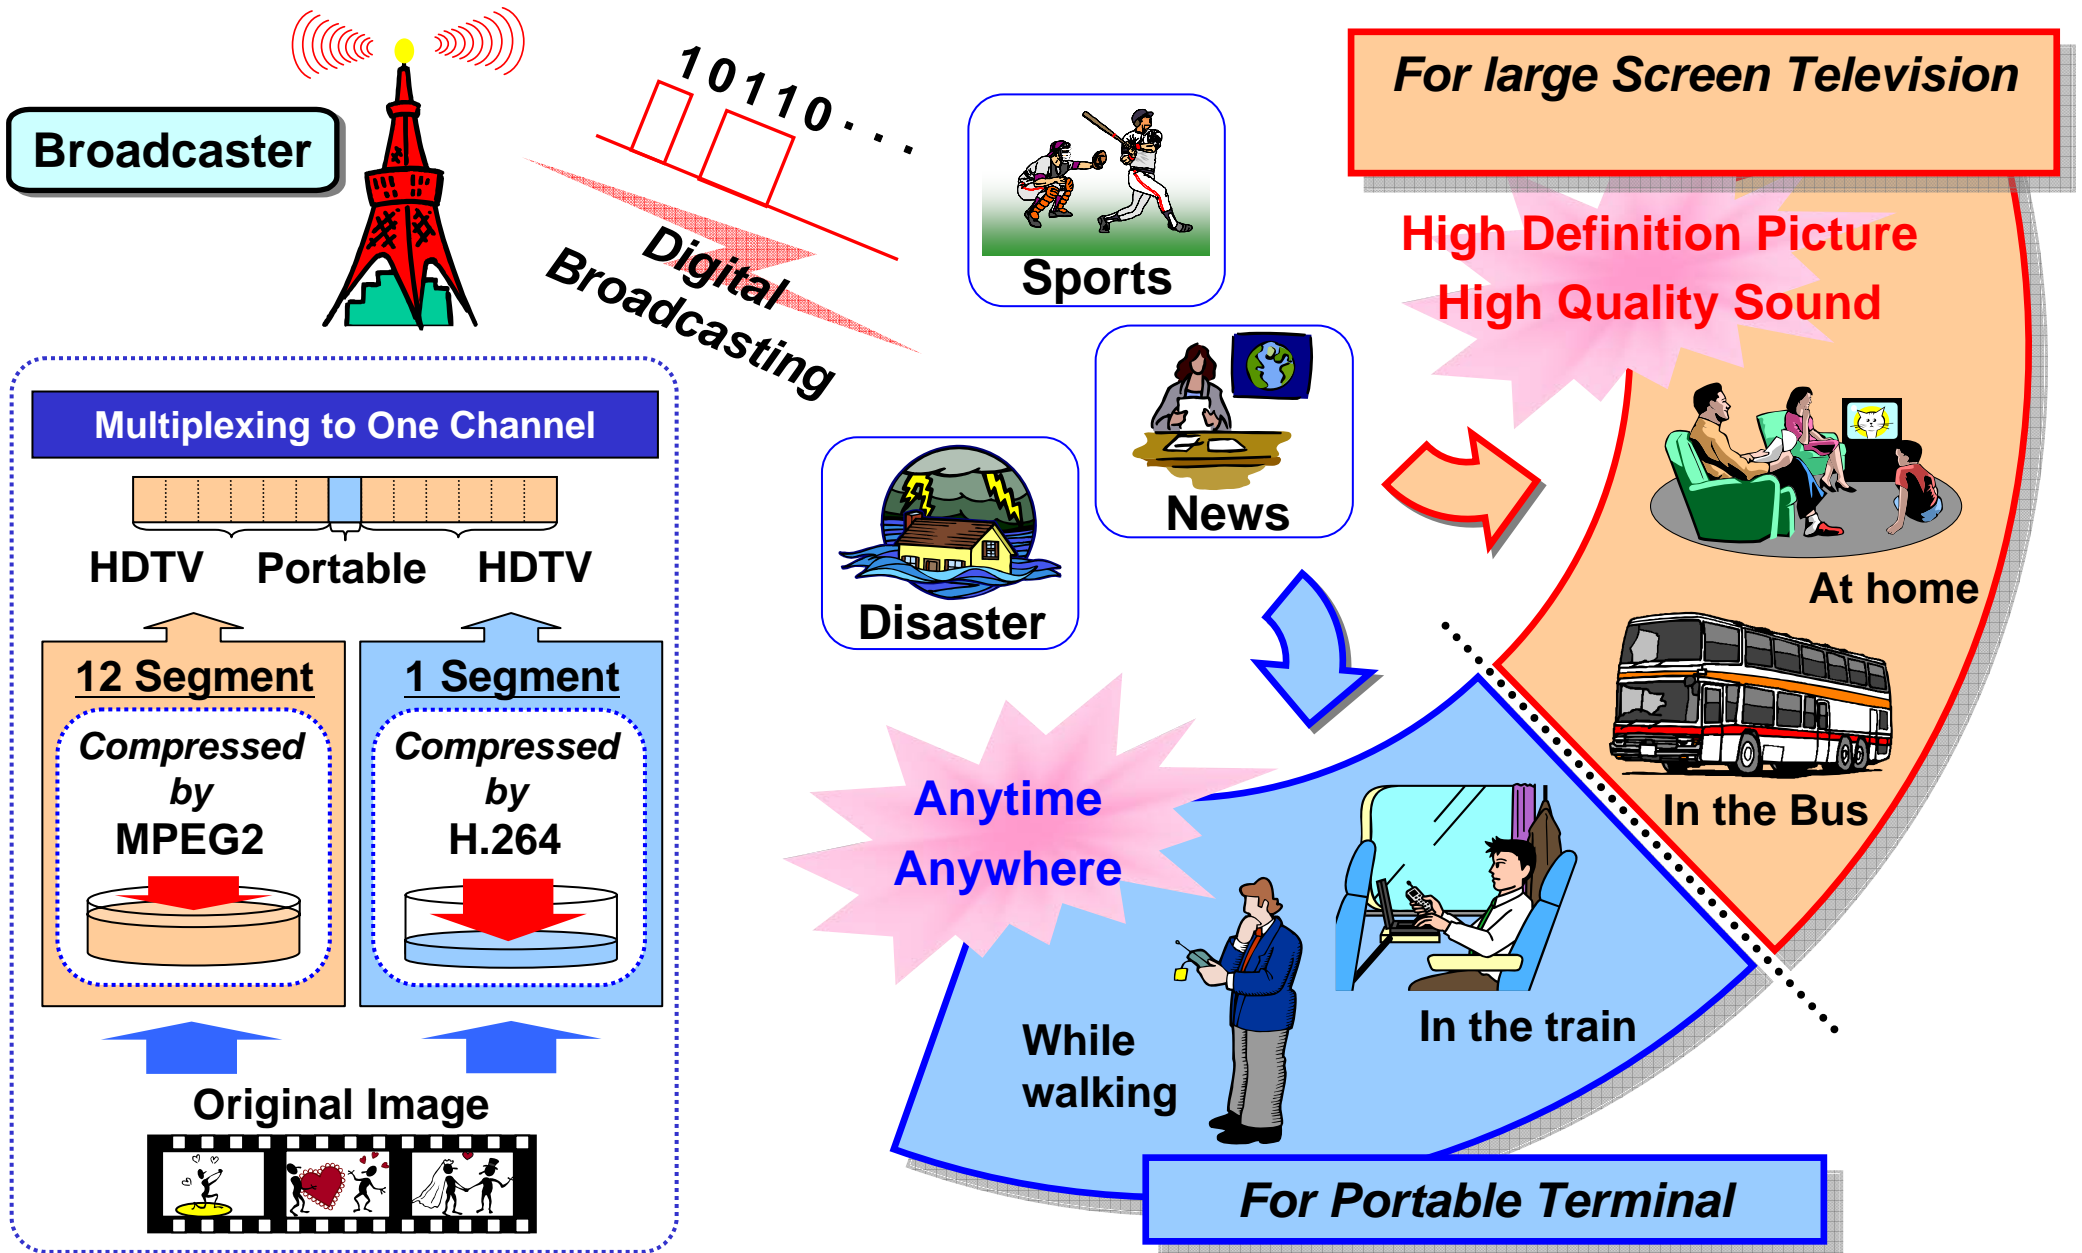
Broadcaster

10110. . .

Digital Broadcasting

Multiplexing to One Channel

HDTV Portable HDTV

12 Segment

Compressed by MPEG2

1 Segment

Compressed by H.264

Original Image

Sports

News

Disaster

For large Screen Television

High Definition Picture
High Quality Sound

At home

In the Bus

Anytime
Anywhere

While walking

In the train

For Portable Terminal